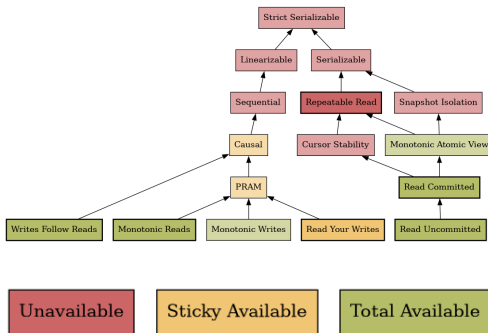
Strict Serializable

Linearizable

Serializable

Sequential

Repeatable Read

Snapshot Isolation

Causal

Cursor Stability

Monotonic Atomic View

PRAM

Read Committed

Writes Follow Reads

Monotonic Reads

Monotonic Writes

Read Your Writes

Read Uncommitted

Unavailable

Sticky Available

Total Available